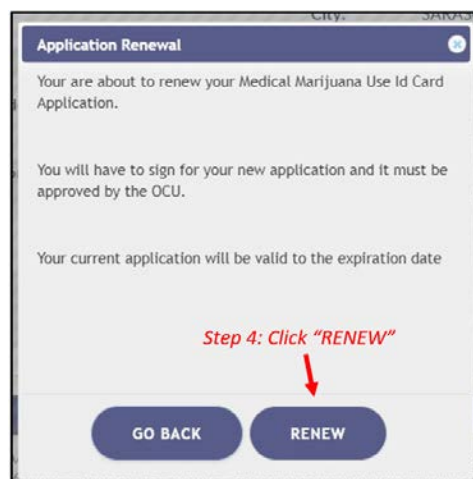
City: SARAS

Application Renewal

Your are about to renew your Medical Marijuana Use Id Card Application.

You will have to sign for your new application and it must be approved by the OCU.

Your current application will be valid to the expiration date

Step 4: Click "RENEW"

GO BACK

RENEW